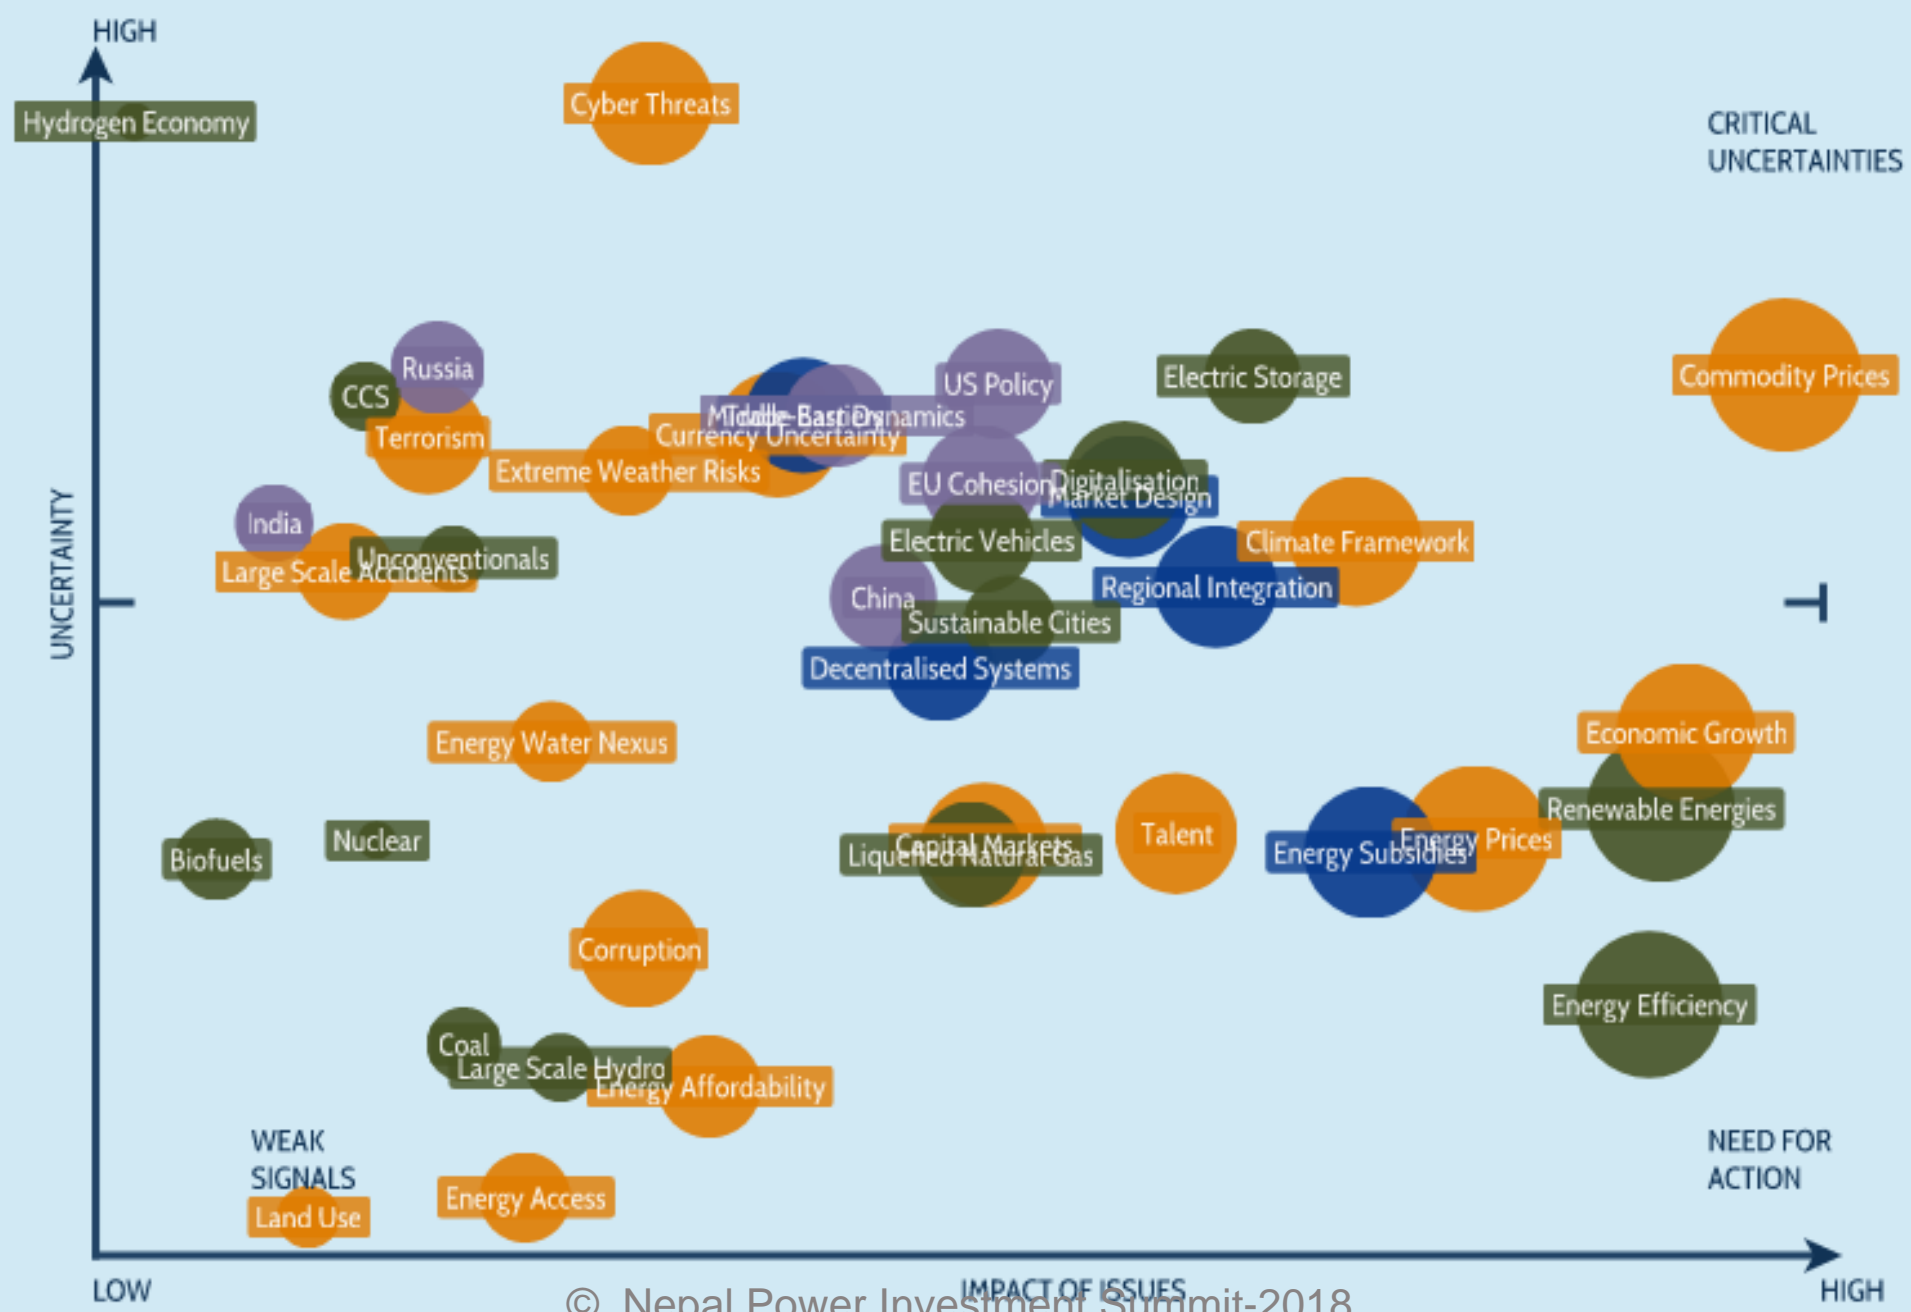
HIGH

Hydrogen Economy

Cyber Threats

CRITICAL UNCERTAINTIES

Russia

CCS

Terrorism

Middle East

Trade Dynamics

Currency Uncertainty

US Policy

Electric Storage

Commodity Prices

Extreme Weather Risks

EU Cohesion

Digitalisation

Market Design

India

Unconventionals

Large Scale Accidents

Electric Vehicles

Climate Framework

UNCERTAINTY

China

Regional Integration

Sustainable Cities

Decentralised Systems

Energy Water Nexus

Economic Growth

Renewable Energies

Nuclear

Biofuels

Capital Markets

Liquefied Natural Gas

Talent

Energy Subsidies

Energy Prices

Corruption

Energy Efficiency

Coal

Large Scale Hydro

Energy Affordability

WEAK SIGNALS

NEED FOR ACTION

Land Use

Energy Access

LOW

IMPACT OF ISSUES

HIGH

© Nepal Power Investment Summit-2018